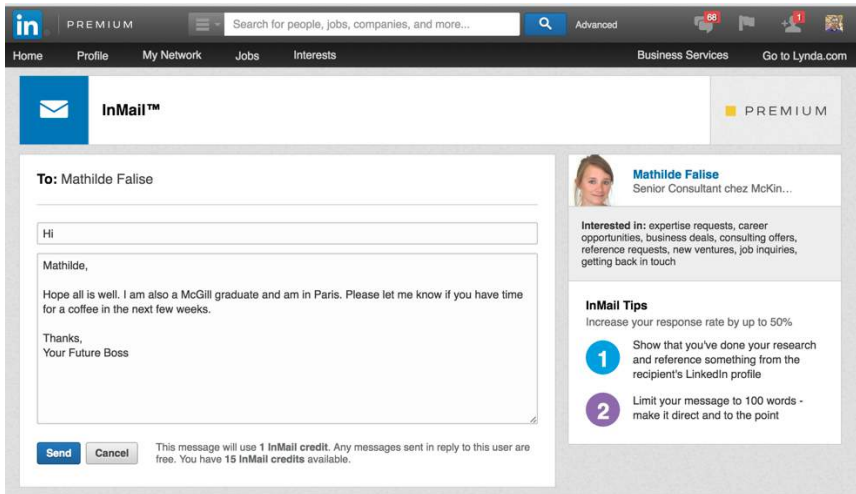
in PREMIUM

Search for people, jobs, companies, and more...

Advanced

68

1

Home Profile My Network Jobs Interests

Business Services Go to Lynda.com

InMail™

PREMIUM

To: Mathilde Falise

Hi

Mathilde,

Hope all is well. I am also a McGill graduate and am in Paris. Please let me know if you have time for a coffee in the next few weeks.

Thanks,
Your Future Boss

Send Cancel

This message will use 1 InMail credit. Any messages sent in reply to this user are free. You have 15 InMail credits available.

Mathilde Falise
Senior Consultant chez McKin...

Interested in: expertise requests, career opportunities, business deals, consulting offers, reference requests, new ventures, job inquiries, getting back in touch

InMail Tips
Increase your response rate by up to 50%

1 Show that you've done your research and reference something from the recipient's LinkedIn profile

2 Limit your message to 100 words - make it direct and to the point